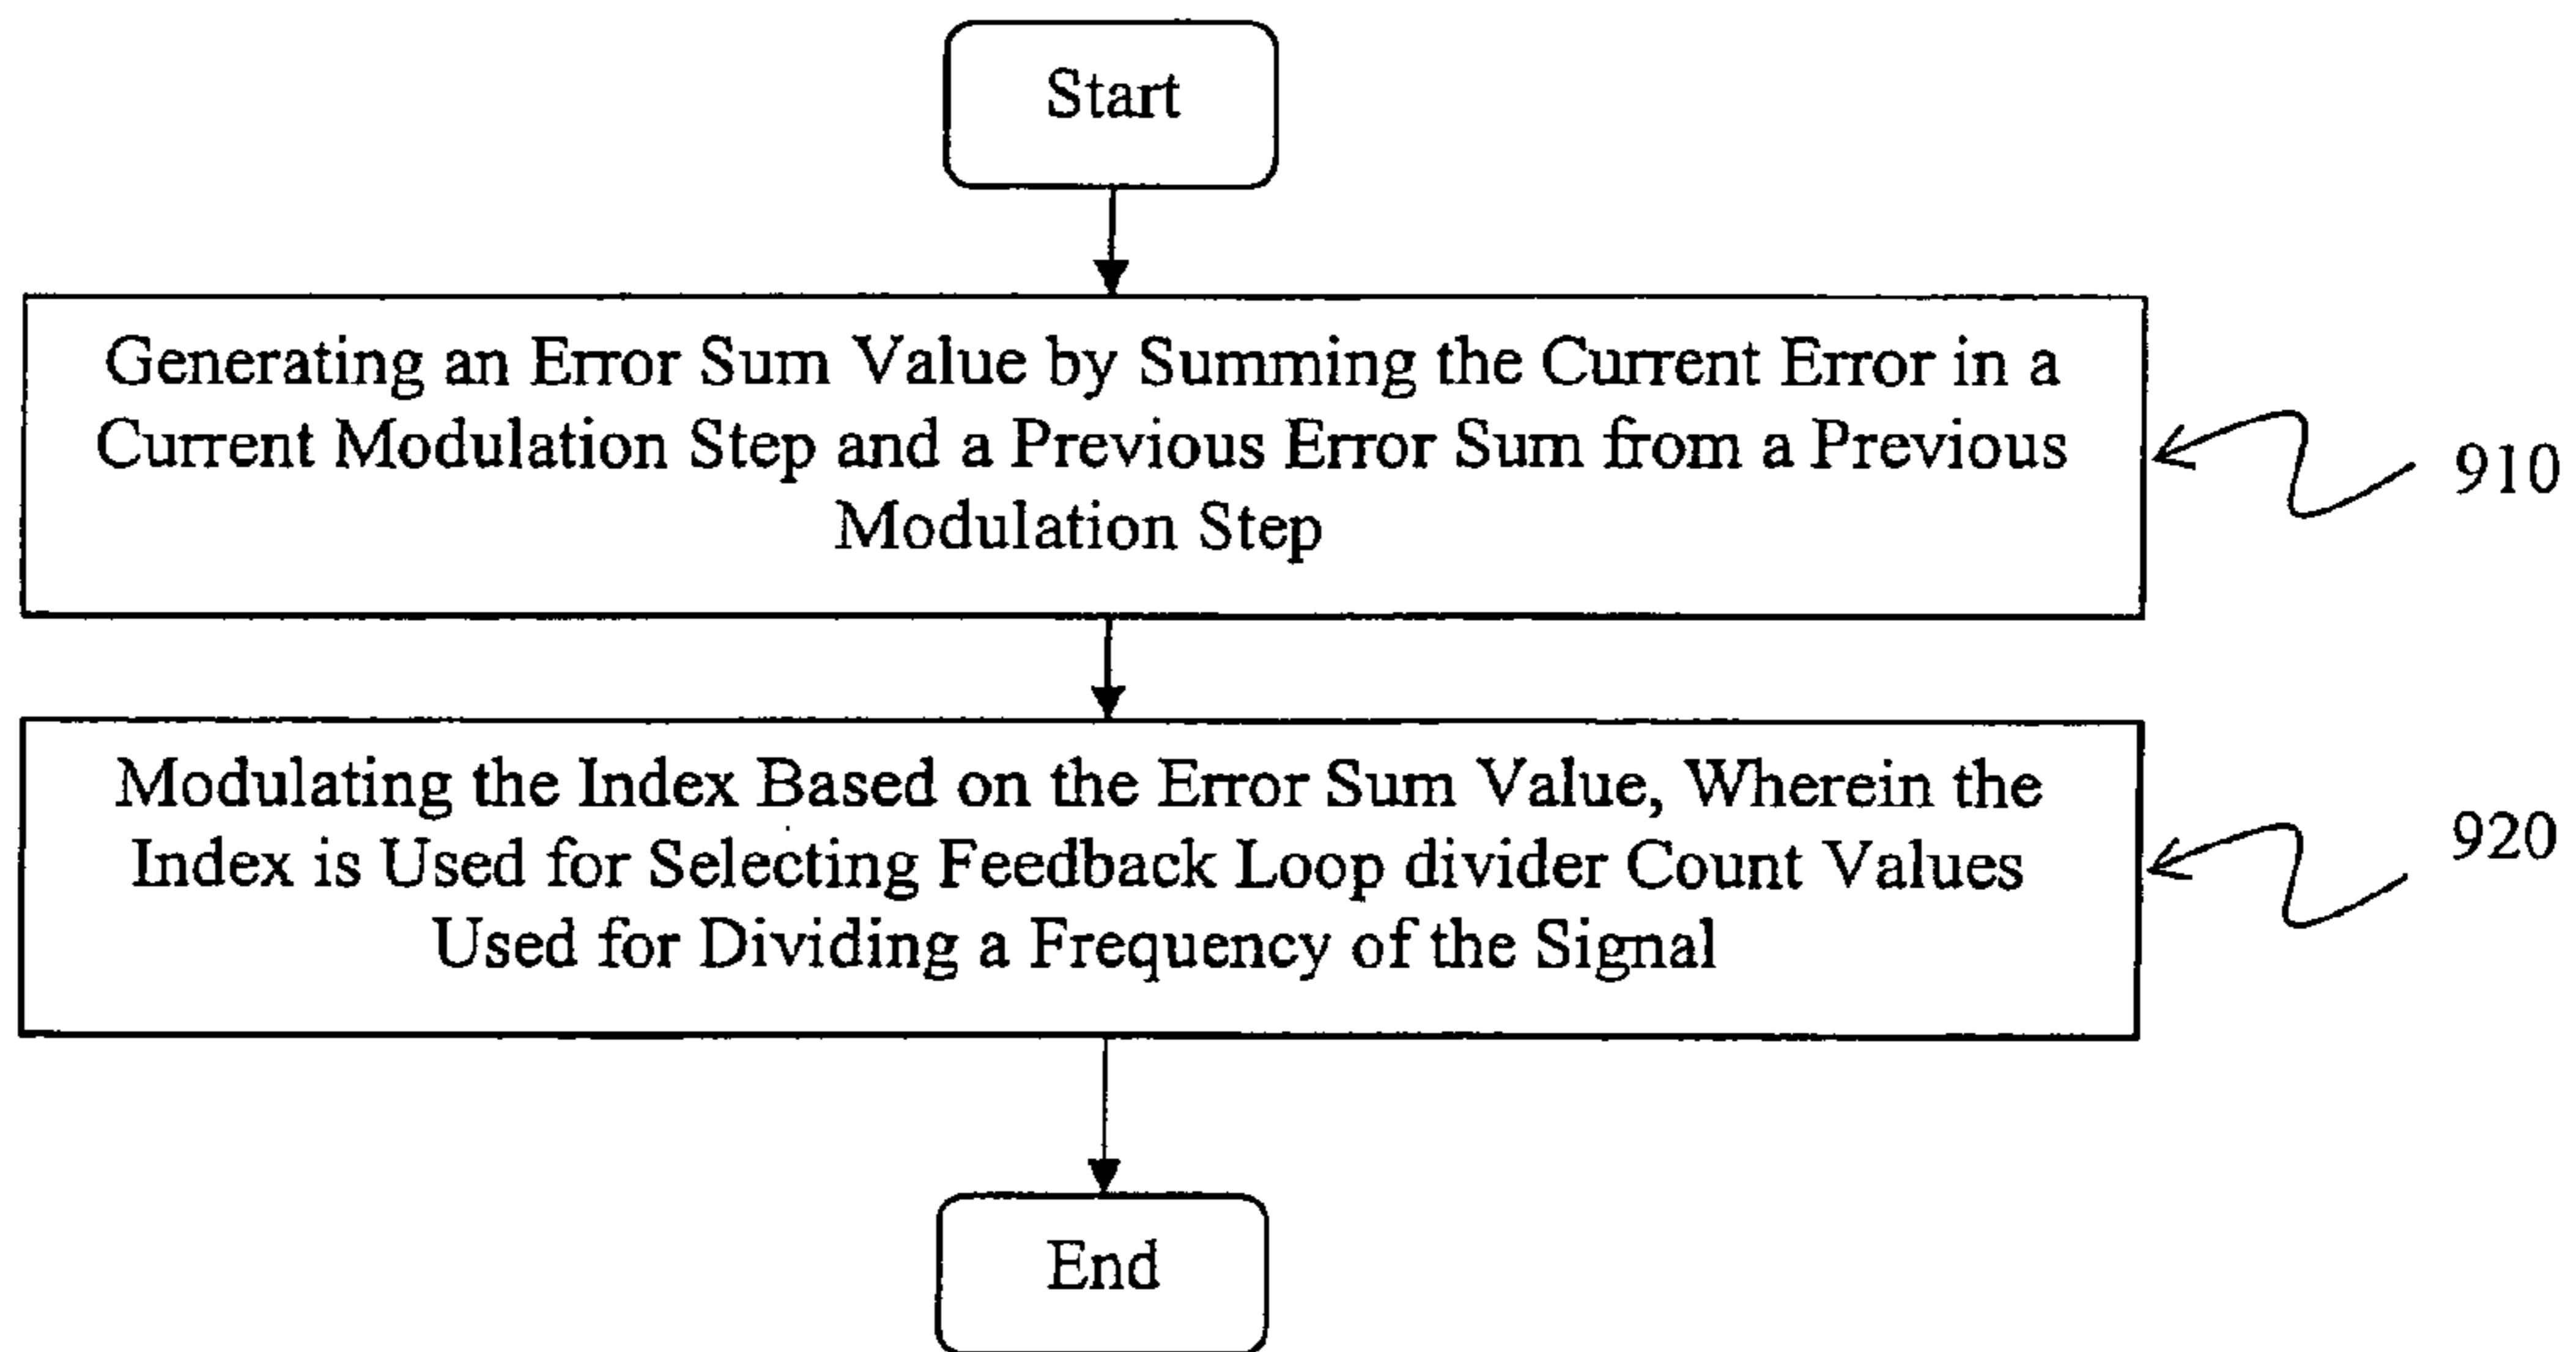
Start

Generating an Error Sum Value by Summing the Current Error in a Current Modulation Step and a Previous Error Sum from a Previous Modulation Step

910

Modulating the Index Based on the Error Sum Value, Wherein the Index is Used for Selecting Feedback Loop divider Count Values Used for Dividing a Frequency of the Signal

920

End